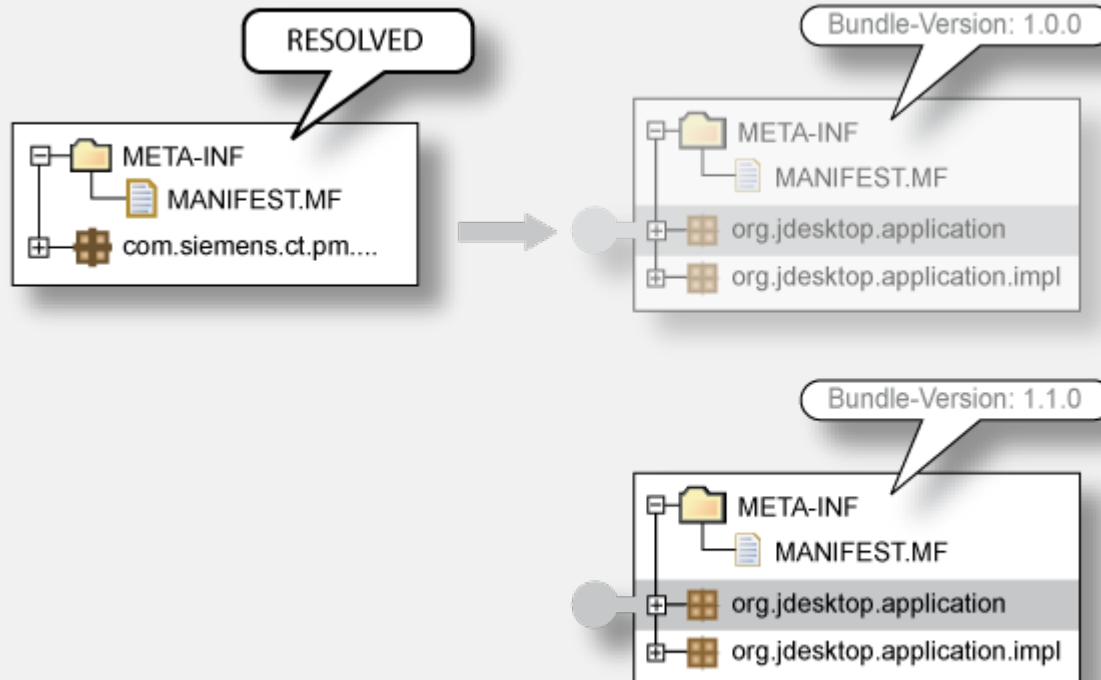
RESOLVED

META-INF
MANIFEST.MF
com.siemens.ct.pm....

Bundle-Version: 1.0.0

META-INF
MANIFEST.MF
org.jdesktop.application
org.jdesktop.application.impl

Bundle-Version: 1.1.0

META-INF
MANIFEST.MF
org.jdesktop.application
org.jdesktop.application.impl